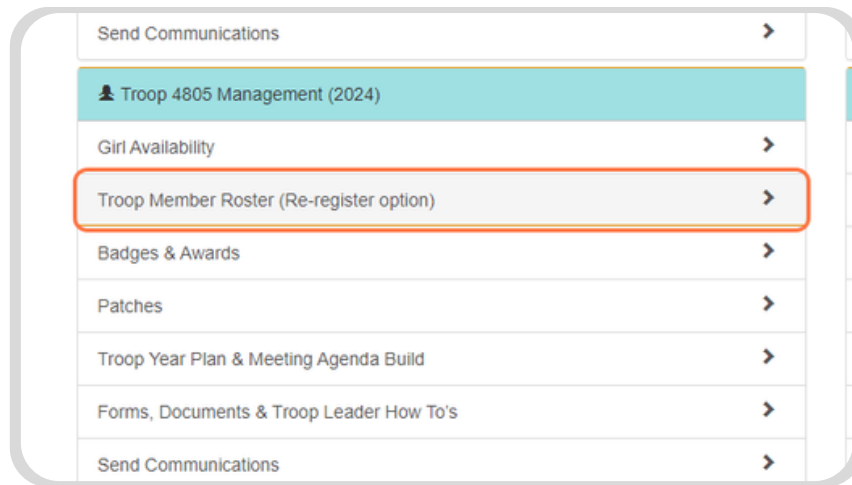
Send Communications >

Troop 4805 Management (2024)

Girl Availability >

Troop Member Roster (Re-register option) >

Badges & Awards >

Patches >

Troop Year Plan & Meeting Agenda Build >

Forms, Documents & Troop Leader How To's >

Send Communications >